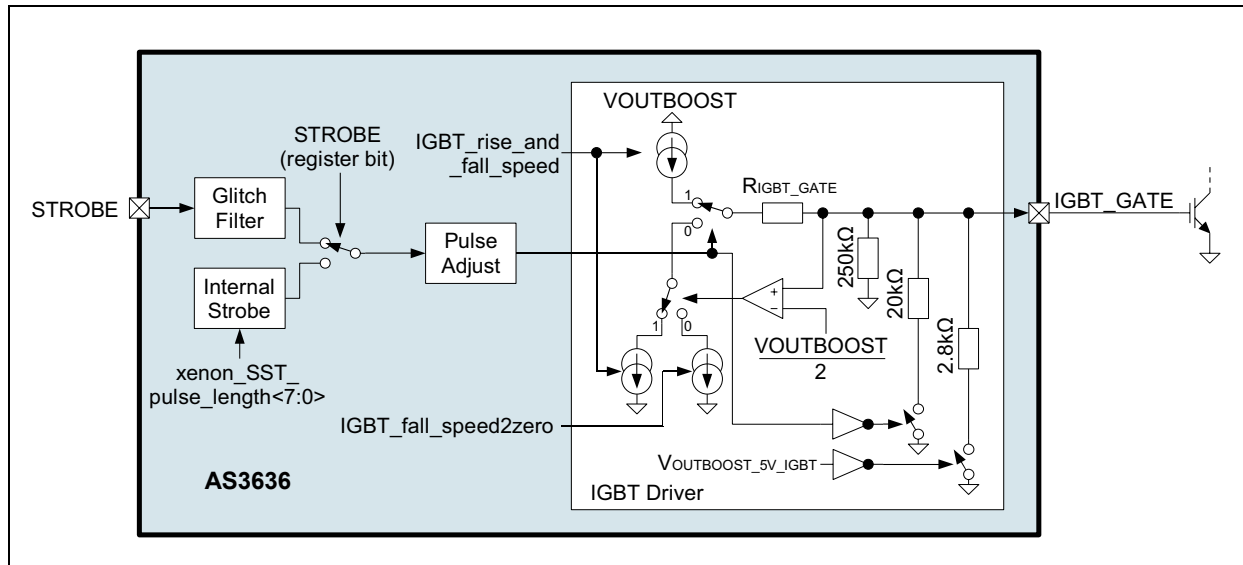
VOUTBOOST

STROBE (register bit)

IGBT_rise_and _fall_speed

$R_{IGBT\_GATE}$

1

0

STROBE

Glitch Filter

Pulse Adjust

IGBT_GATE

Internal Strobe

250kΩ

20kΩ

2.8kΩ

1

0

$\frac{VOUTBOOST}{2}$

xenon_SST_ pulse_length<7:0>

IGBT_fall_speed2zero

$V_{OUTBOOST\_5V\_IGBT}$

AS3636

IGBT Driver